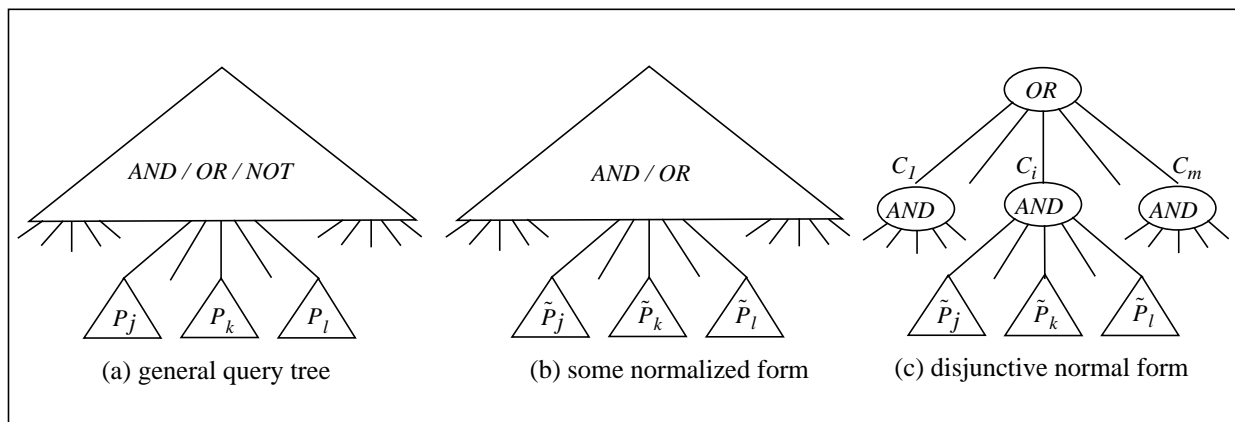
AND / OR / NOT

$P_j$ $P_k$ $P_l$

(a) general query tree

AND / OR

$\tilde{P}_j$ $\tilde{P}_k$ $\tilde{P}_l$

(b) some normalized form

OR

$C_1$ $C_i$ $C_m$

AND AND AND

$\tilde{P}_j$ $\tilde{P}_k$ $\tilde{P}_l$

(c) disjunctive normal form